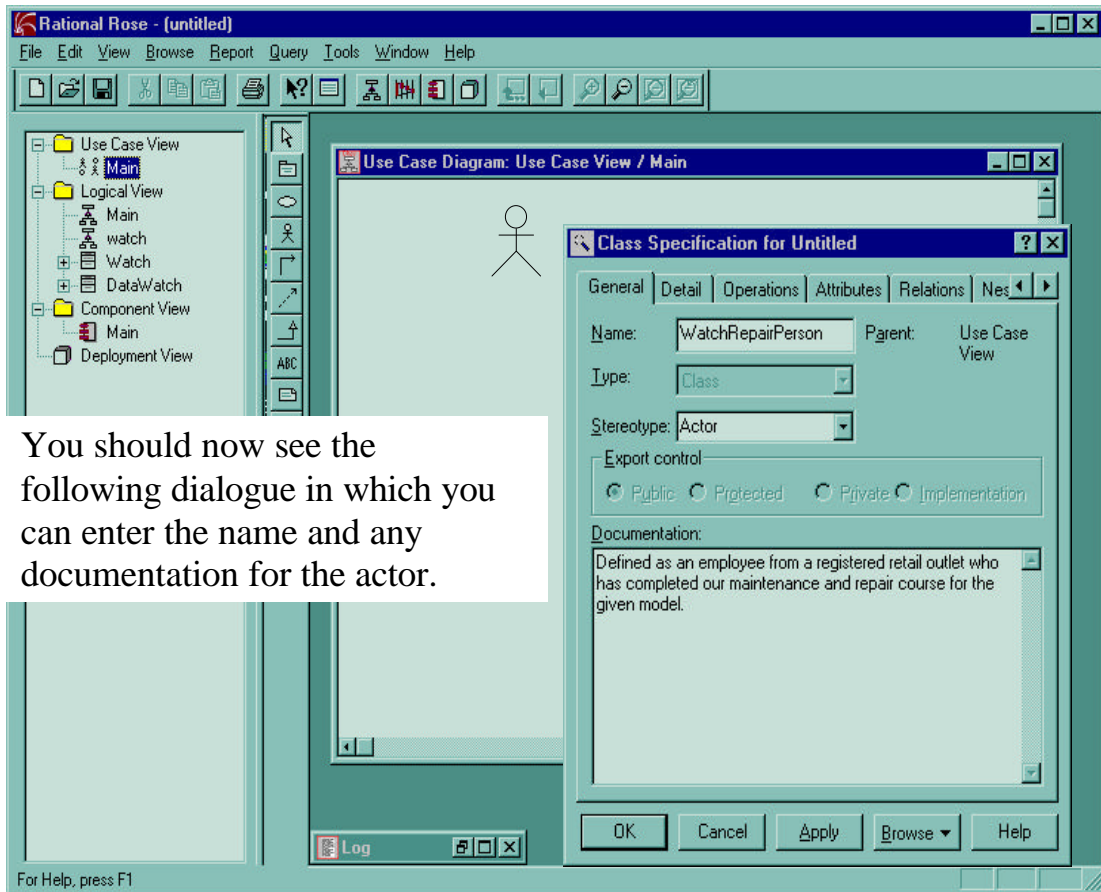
Rational Rose - (untitled)

File Edit View Browse Report Query Tools Window Help

Use Case View
Main
Logical View
Main
watch
Watch
DataWatch
Component View
Main
Deployment View

ABC

Use Case Diagram: Use Case View / Main

Class Specification for Untitled

General | Detail | Operations | Attributes | Relations | Nes

Name: WatchRepairPerson
Parent: Use Case View

Type: Class

Stereotype: Actor

Export control
Public Protected Private Implementation

Documentation:
Defined as an employee from a registered retail outlet who has completed our maintenance and repair course for the given model.

OK Cancel Apply Browse Help

You should now see the following dialogue in which you can enter the name and any documentation for the actor.

Log

For Help, press F1